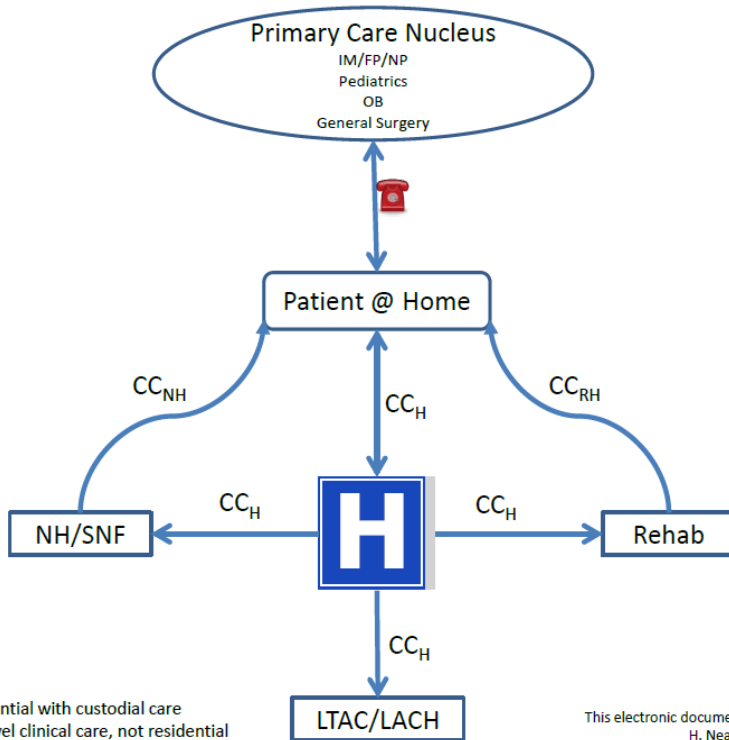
Primary Care Nucleus
IM/FP/NP
Pediatrics
OB
General Surgery

Patient @ Home

$CC_{NH}$

$CC_H$

$CC_{RH}$

$CC_H$

H

$CC_H$

NH/SNF

Rehab

$CC_H$

LTAC/LACH

ntial with custodial care
vel clinical care, not residential

This electronic docume
H. Nea